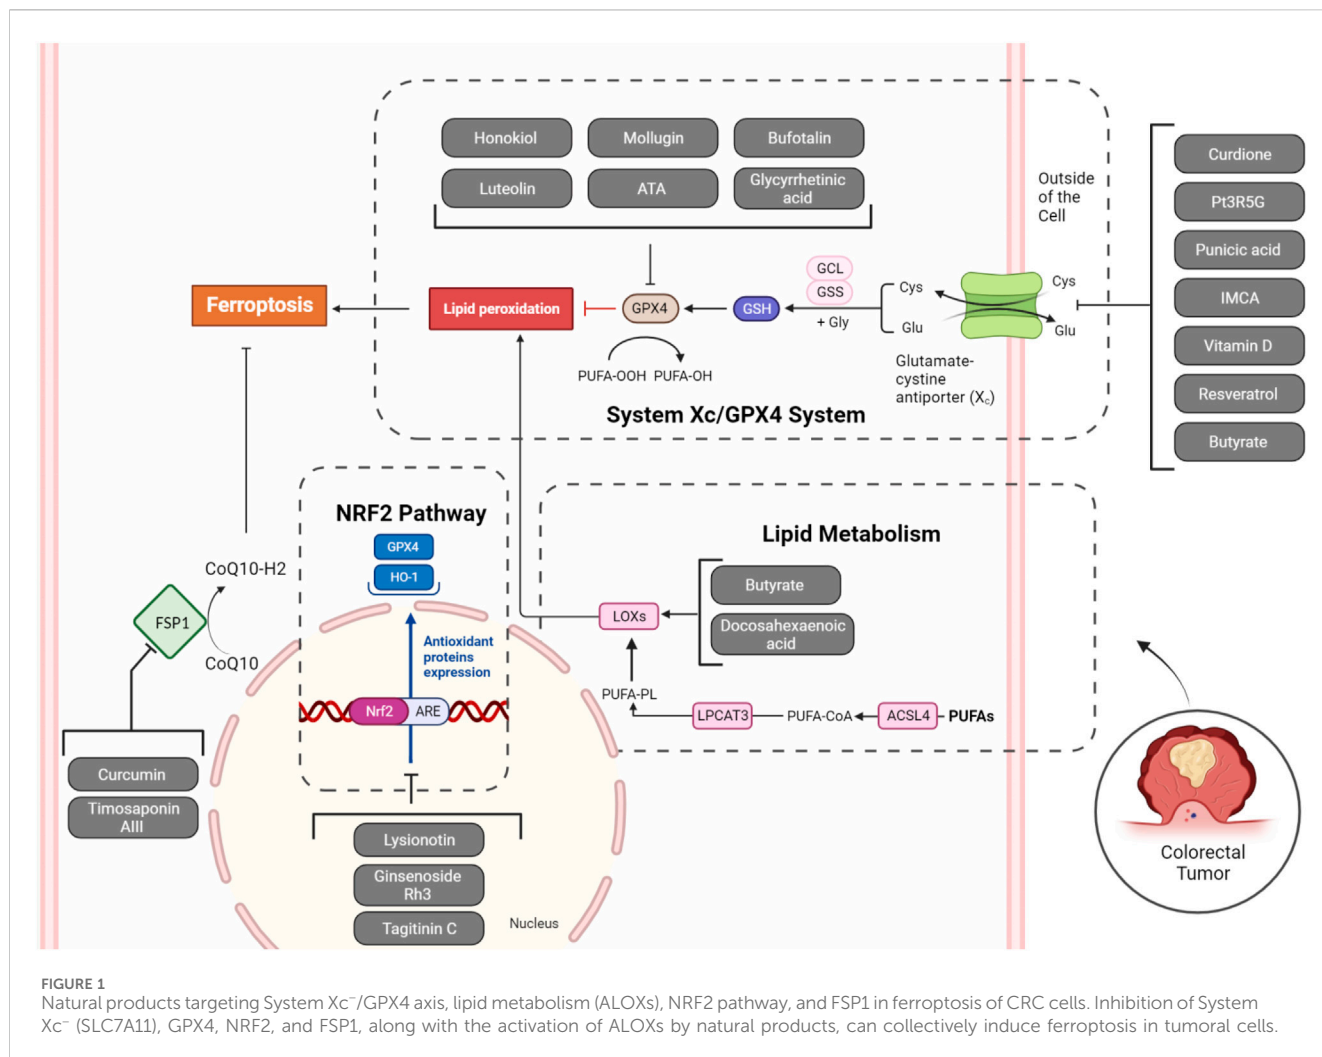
Honokiol
Mollugin
Bufotalin
Luteolin
ATA
Glycyrrhetinic acid

Outside of the Cell

Curdione
Pt3R5G
Punicic acid
IMCA
Vitamin D
Resveratrol
Butyrate

Ferroptosis
Lipid peroxidation
GPX4
GSH
GCL
GSS
+ Gly
Cys
Glu
Cys
Glu
PUFA-OOH PUFA-OH
Glutamate-cystine antiporter ($X_c$)
System Xc/GPX4 System

NRF2 Pathway
GPX4
HO-1
Antioxidant proteins expression
Nrf2
ARE

CoQ10-H2
FSP1
CoQ10

Lipid Metabolism
Butyrate
Docosahexaenoic acid
LOXs
PUFA-PL
LPCAT3
PUFA-CoA
ACSL4
PUFAs

Curcumin
Timosaponin AIII

Lysionotin
Ginsenoside Rh3
Tagitinin C
Nucleus

Colorectal Tumor

FIGURE 1
Natural products targeting System Xc⁻/GPX4 axis, lipid metabolism (ALOXs), NRF2 pathway, and FSP1 in ferroptosis of CRC cells. Inhibition of System Xc⁻ (SLC7A11), GPX4, NRF2, and FSP1, along with the activation of ALOXs by natural products, can collectively induce ferroptosis in tumoral cells.